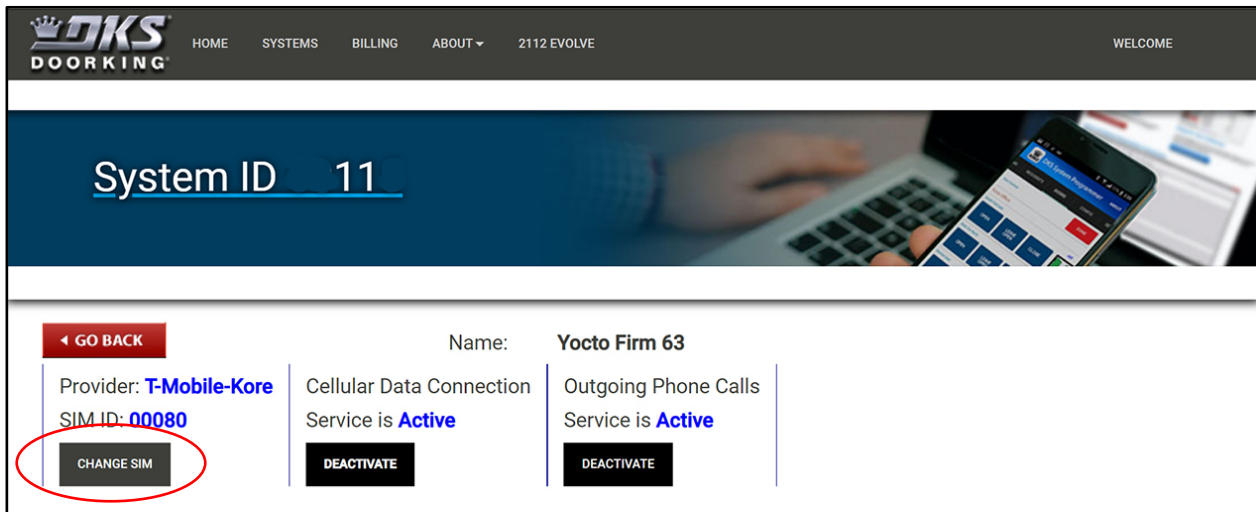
DKS DOORKING

HOME SYSTEMS BILLING ABOUT 2112 EVOLVE WELCOME

System ID 11

GO BACK

Name: Yocto Firm 63

Provider: T-Mobile-Kore
SIM ID: 00080

CHANGE SIM

Cellular Data Connection
Service is Active

DEACTIVATE

Outgoing Phone Calls
Service is Active

DEACTIVATE